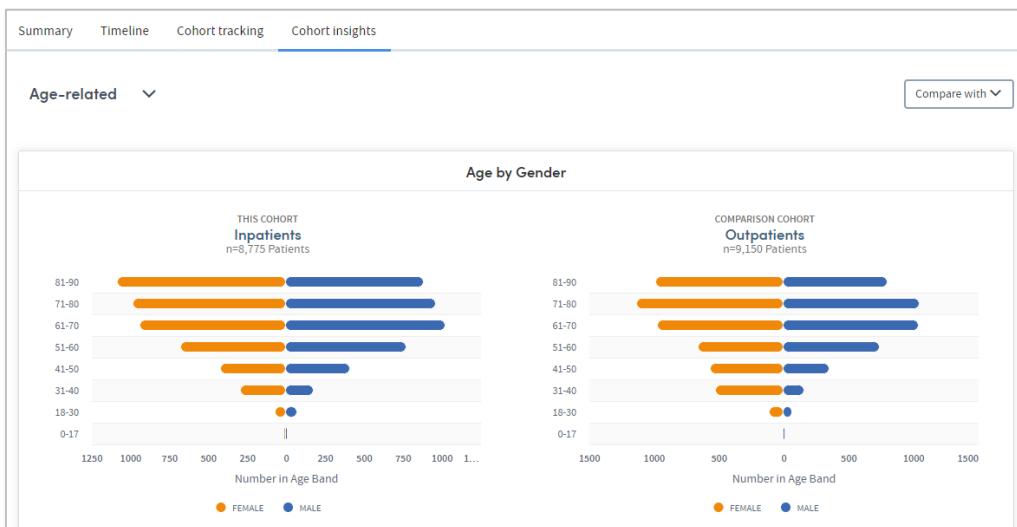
Summary Timeline Cohort tracking Cohort insights

Age-related

Compare with

Age by Gender

THIS COHORT
Inpatients
n=8,775 Patients

81-90
71-80
61-70
51-60
41-50
31-40
18-30
0-17

1250 1000 750 500 250 0 250 500 750 1000 1...

Number in Age Band

FEMALE MALE

COMPARISON COHORT
Outpatients
n=9,150 Patients

81-90
71-80
61-70
51-60
41-50
31-40
18-30
0-17

1500 1000 500 0 500 1000 1500

Number in Age Band

FEMALE MALE